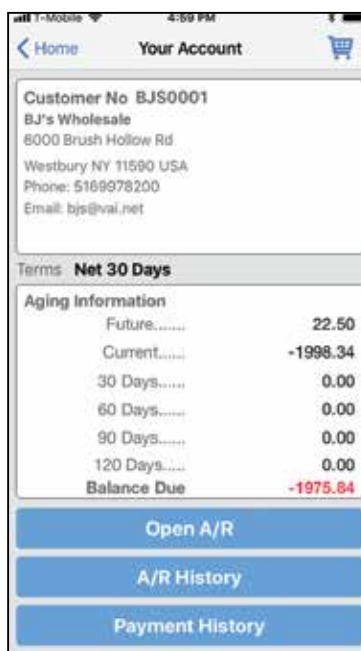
T-Mobile 4:59 PM

Home Your Account

Customer No BJS0001
BJ's Wholesale
6000 Brush Hollow Rd
Westbury NY 11590 USA
Phone: 5169978200
Email: bjs@vai.net

Terms Net 30 Days

Aging Information

| | |
|---|---|
| Future....... | 22.50 |
| Current...... | -1998.34 |
| 30 Days...... | 0.00 |
| 60 Days...... | 0.00 |
| 90 Days...... | 0.00 |
| 120 Days..... | 0.00 |
| Balance Due | -1975.84 |

Open A/R

A/R History

Payment History